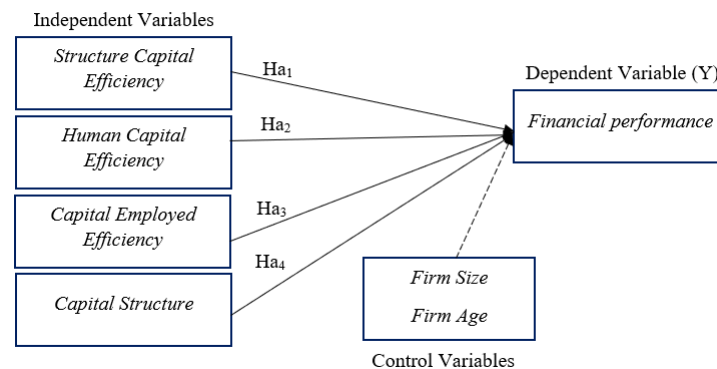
Independent Variables

Structure Capital Efficiency

Human Capital Efficiency

Capital Employed Efficiency

Capital Structure

$Ha_1$

$Ha_2$

$Ha_3$

$Ha_4$

Dependent Variable (Y)

Financial performance

Firm Size

Firm Age

Control Variables